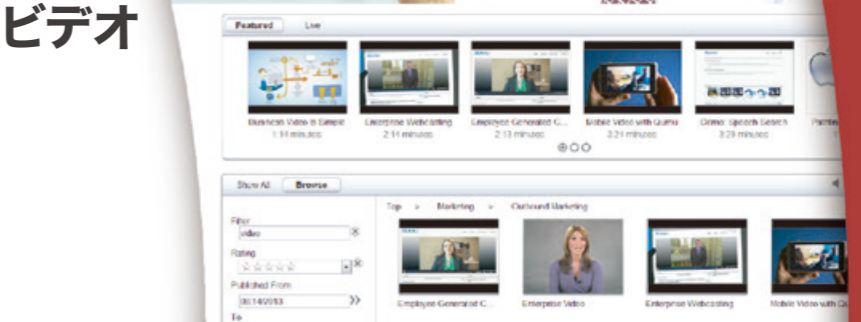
ビデオ

Featured Live

Business Video is Simple
1:14 minutes

Enterprise Webcasting
2:14 minutes

Employee Generated C...
2:13 minutes

Mobile Video with Qumu
3:21 minutes

Demo: Speech Search
3:29 minutes

Partne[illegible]

Show All Browse

Top > Marketing > Outbound Marketing

Filter
video

Rating

Published From
06/14/2013

To

Employee Generated C...

Enterprise Video

Enterprise Webcasting

Mobile Video with Qu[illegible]